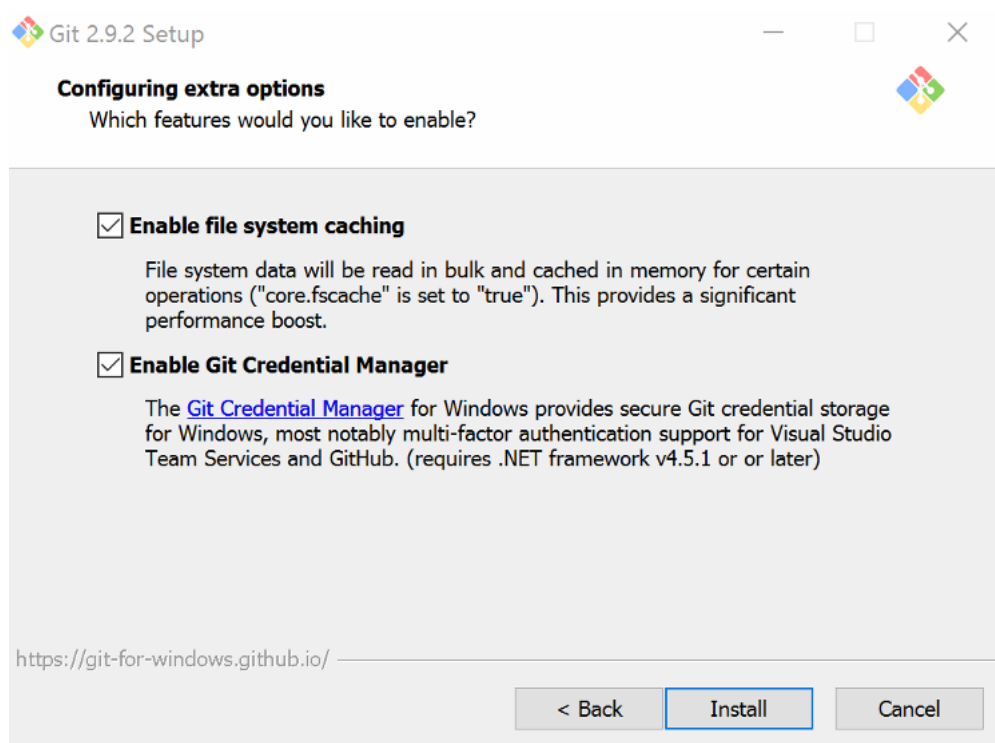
Git 2.9.2 Setup

Configuring extra options
Which features would you like to enable?

Enable file system caching

File system data will be read in bulk and cached in memory for certain operations ("core.fscache" is set to "true"). This provides a significant performance boost.

Enable Git Credential Manager

The Git Credential Manager for Windows provides secure Git credential storage for Windows, most notably multi-factor authentication support for Visual Studio Team Services and GitHub. (requires .NET framework v4.5.1 or or later)

https://git-for-windows.github.io/

< Back Install Cancel